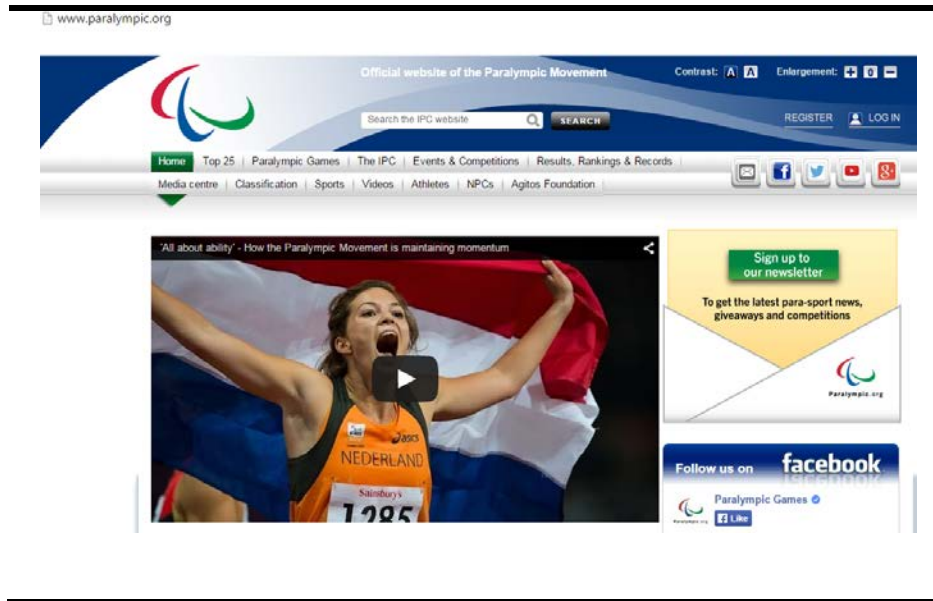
www.paralympic.org

Official website of the Paralympic Movement

Contrast: A A Enlargement: + 0 −

Search the IPC website SEARCH

REGISTER LOG IN

Home | Top 25 | Paralympic Games | The IPC | Events & Competitions | Results, Rankings & Records

Media centre | Classification | Sports | Videos | Athletes | NPCs | Agitos Foundation

'All about ability' - How the Paralympic Movement is maintaining momentum

asics

NEDERLAND

Sainsburys

1285

Sign up to our newsletter

To get the latest para-sport news, giveaways and competitions

Paralympic.org

Follow us on facebook

Paralympic Games

Like